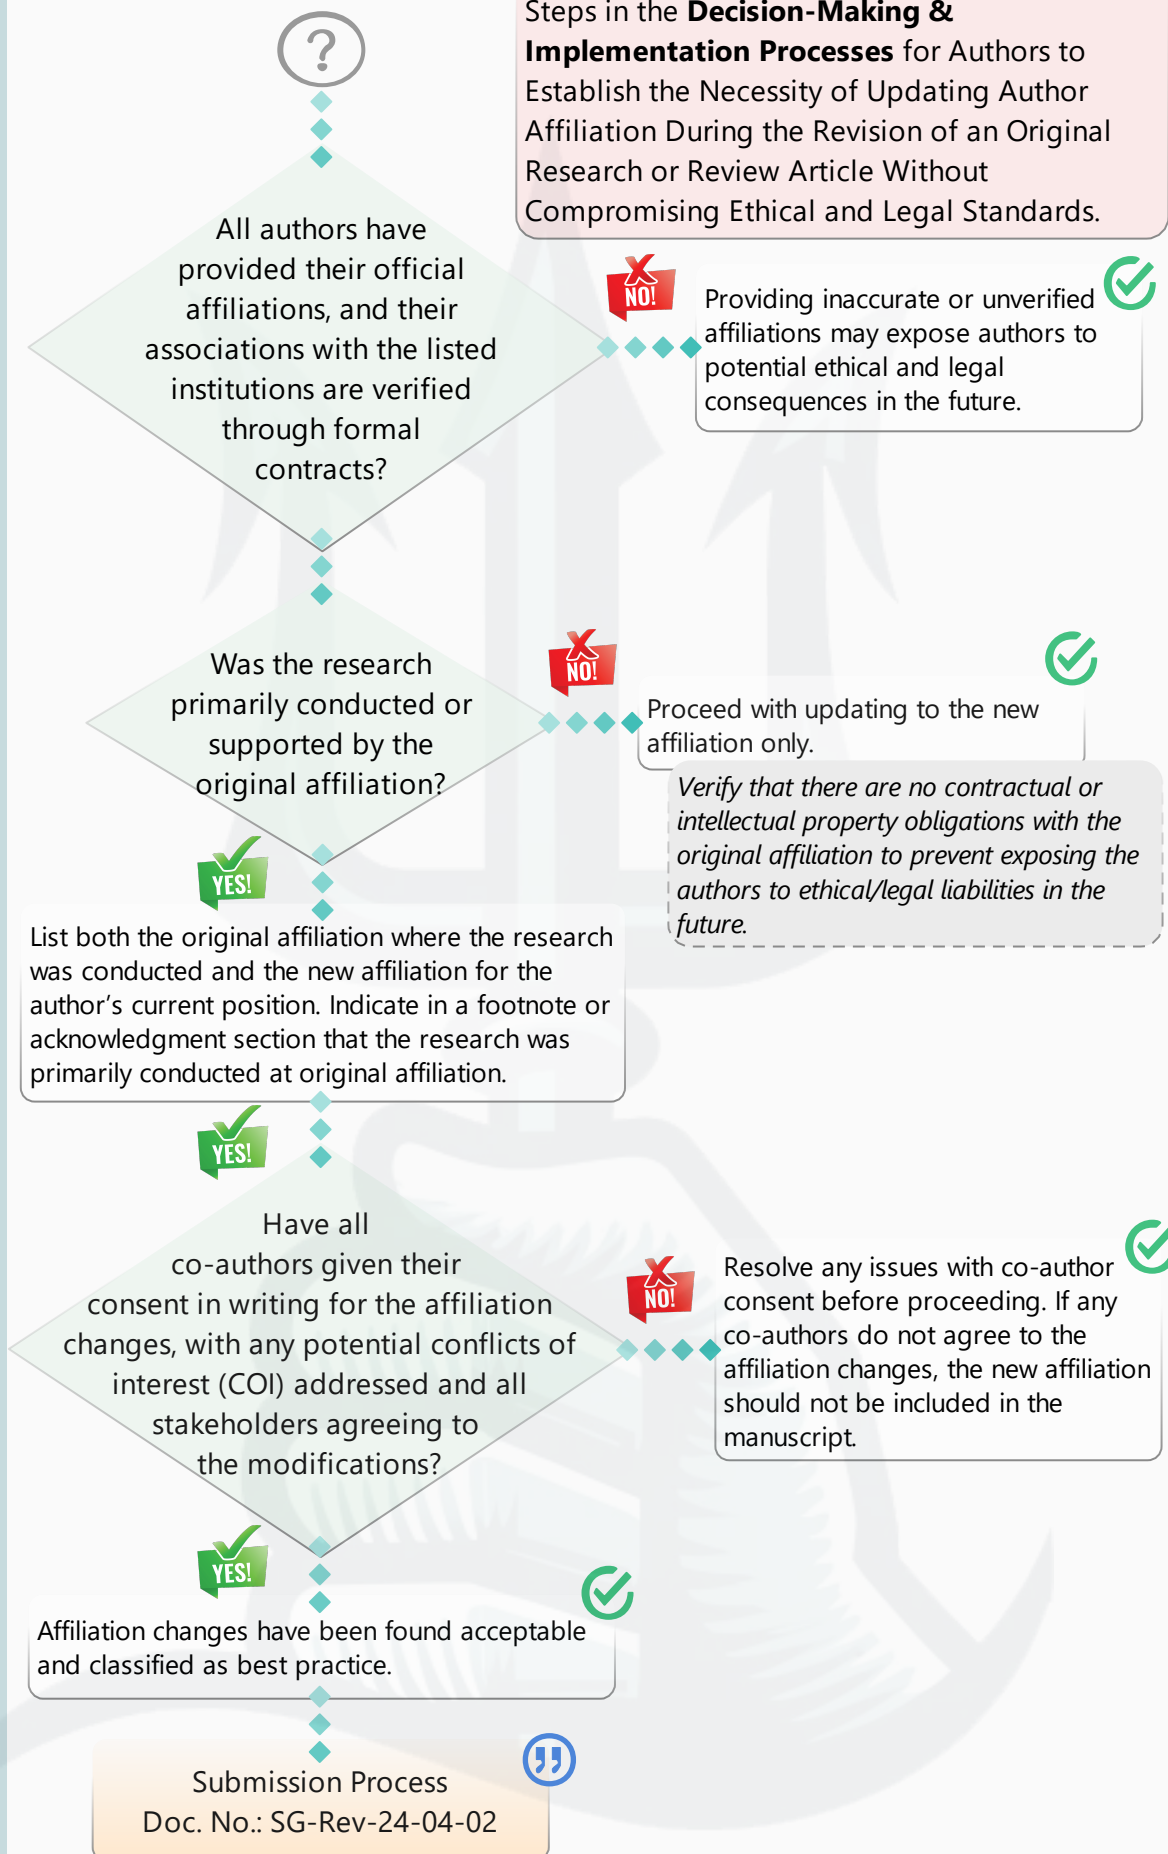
?

Steps in the **Decision-Making & Implementation Processes** for Authors to Establish the Necessity of Updating Author Affiliation During the Revision of an Original Research or Review Article Without Compromising Ethical and Legal Standards.

All authors have provided their official affiliations, and their associations with the listed institutions are verified through formal contracts?

NO!

Providing inaccurate or unverified affiliations may expose authors to potential ethical and legal consequences in the future.

Was the research primarily conducted or supported by the original affiliation?

NO!

Proceed with updating to the new affiliation only.

*Verify that there are no contractual or intellectual property obligations with the original affiliation to prevent exposing the authors to ethical/legal liabilities in the future.*

YES!

List both the original affiliation where the research was conducted and the new affiliation for the author's current position. Indicate in a footnote or acknowledgment section that the research was primarily conducted at original affiliation.

YES!

Have all co-authors given their consent in writing for the affiliation changes, with any potential conflicts of interest (COI) addressed and all stakeholders agreeing to the modifications?

NO!

Resolve any issues with co-author consent before proceeding. If any co-authors do not agree to the affiliation changes, the new affiliation should not be included in the manuscript.

YES!

Affiliation changes have been found acceptable and classified as best practice.

Submission Process
Doc. No.: SG-Rev-24-04-02